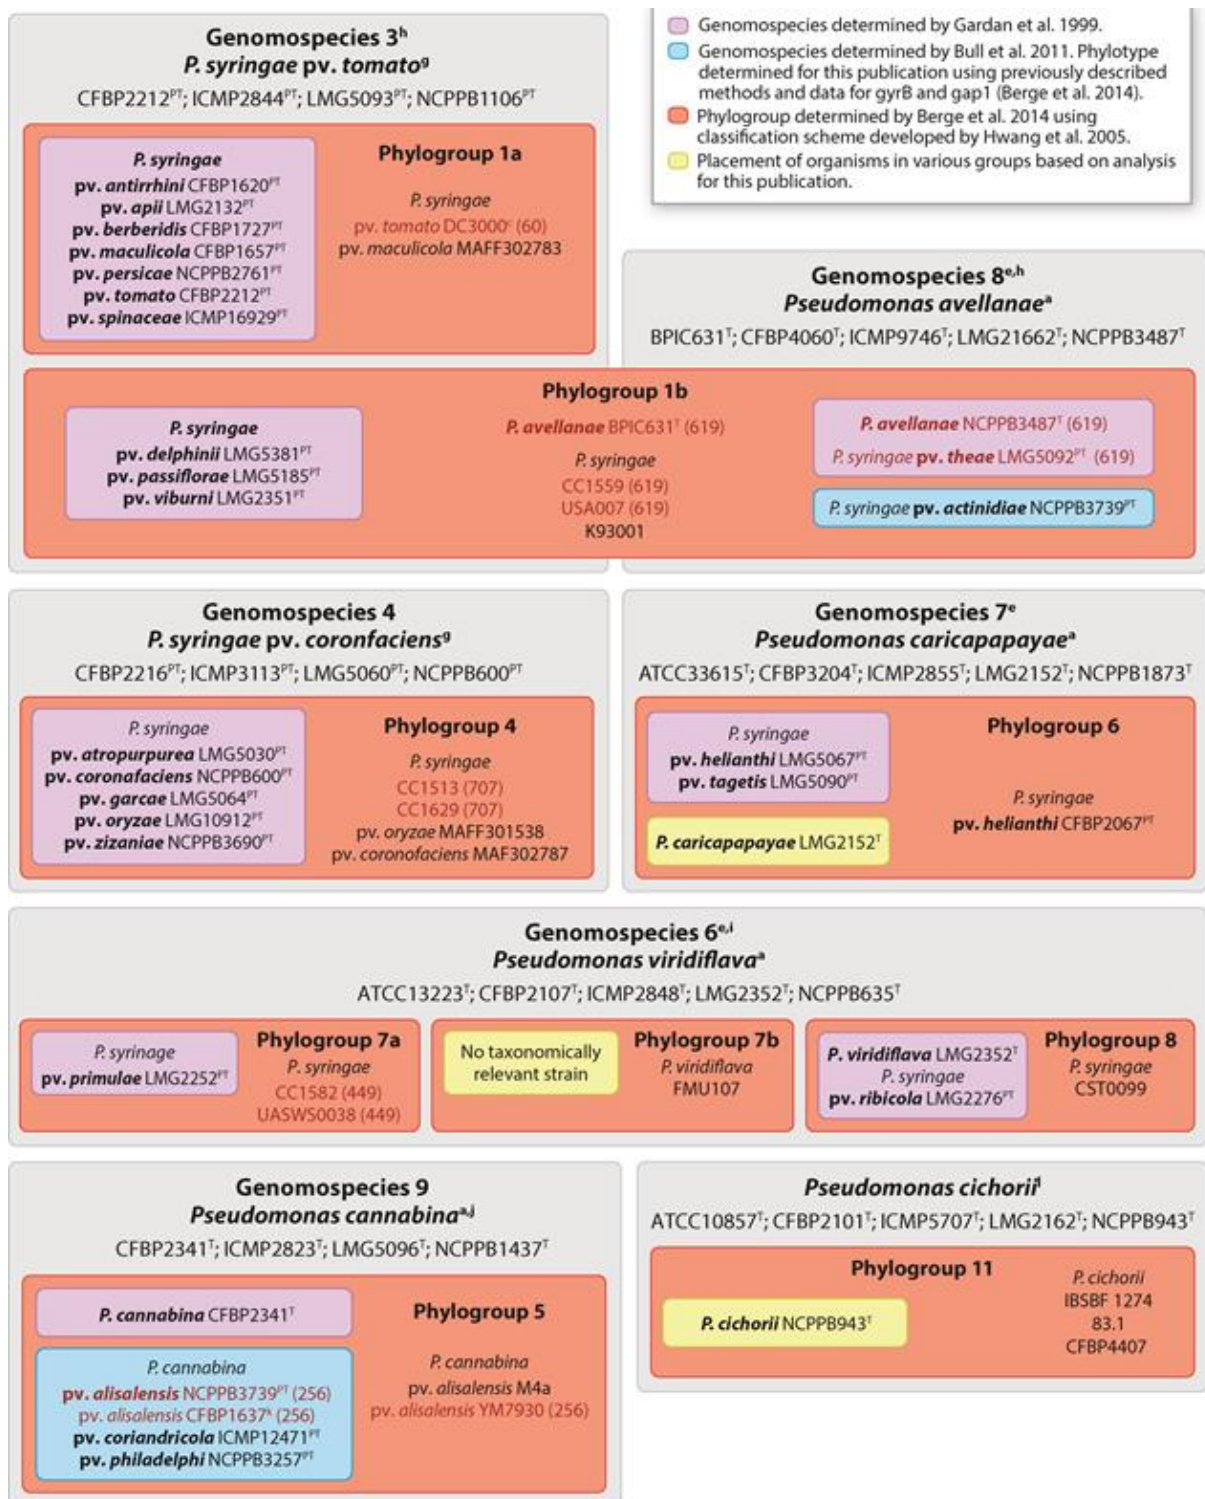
Genomospecies 3$^{h}$
*P. syringae* pv. *tomato*$^{g}$
CFBP2212$^{PT}$; ICMP2844$^{PT}$; LMG5093$^{PT}$; NCPPB1106$^{PT}$

*P. syringae*
pv. *antirrhini* CFBP1620$^{PT}$
pv. *apii* LMG2132$^{PT}$
pv. *berberidis* CFBP1727$^{PT}$
pv. *maculicola* CFBP1657$^{PT}$
pv. *persicae* NCPPB2761$^{PT}$
pv. *tomato* CFBP2212$^{PT}$
pv. *spinaceae* ICMP16929$^{PT}$

Phylogroup 1a
*P. syringae*
pv. *tomato* DC3000$^{c}$ (60)
pv. *maculicola* MAFF302783

Genomospecies determined by Gardan et al. 1999.
Genomospecies determined by Bull et al. 2011. Phylotype determined for this publication using previously described methods and data for gyrB and gap1 (Berge et al. 2014).
Phylogroup determined by Berge et al. 2014 using classification scheme developed by Hwang et al. 2005.
Placement of organisms in various groups based on analysis for this publication.

Genomospecies 8$^{e,h}$
*Pseudomonas avellanae*$^{a}$
BPIC631$^{T}$; CFBP4060$^{T}$; ICMP9746$^{T}$; LMG21662$^{T}$; NCPPB3487$^{T}$

Phylogroup 1b
*P. syringae*
pv. *delphinii* LMG5381$^{PT}$
pv. *passiflorae* LMG5185$^{PT}$
pv. *viburni* LMG2351$^{PT}$

*P. avellanae* BPIC631$^{T}$ (619)
*P. syringae*
CC1559 (619)
USA007 (619)
K93001

*P. avellanae* NCPPB3487$^{T}$ (619)
*P. syringae* pv. *theae* LMG5092$^{PT}$ (619)
*P. syringae* pv. *actinidiae* NCPPB3739$^{PT}$

Genomospecies 4
*P. syringae* pv. *coronfaciens*$^{g}$
CFBP2216$^{PT}$; ICMP3113$^{PT}$; LMG5060$^{PT}$; NCPPB600$^{PT}$

*P. syringae*
pv. *atropurpurea* LMG5030$^{PT}$
pv. *coronafaciens* NCPPB600$^{PT}$
pv. *garcae* LMG5064$^{PT}$
pv. *oryzae* LMG10912$^{PT}$
pv. *zizaniae* NCPPB3690$^{PT}$

Phylogroup 4
*P. syringae*
CC1513 (707)
CC1629 (707)
pv. *oryzae* MAFF301538
pv. *coronofaciens* MAF302787

Genomospecies 7$^{e}$
*Pseudomonas caricapapayae*$^{a}$
ATCC33615$^{T}$; CFBP3204$^{T}$; ICMP2855$^{T}$; LMG2152$^{T}$; NCPPB1873$^{T}$

*P. syringae*
pv. *helianthi* LMG5067$^{PT}$
pv. *tagetis* LMG5090$^{PT}$

*P. caricapapayae* LMG2152$^{T}$

Phylogroup 6
*P. syringae*
pv. *helianthi* CFBP2067$^{PT}$

Genomospecies 6$^{e,i}$
*Pseudomonas viridiflava*$^{a}$
ATCC13223$^{T}$; CFBP2107$^{T}$; ICMP2848$^{T}$; LMG2352$^{T}$; NCPPB635$^{T}$

*P. syringae*
pv. *primulae* LMG2252$^{PT}$

Phylogroup 7a
*P. syringae*
CC1582 (449)
UASWS0038 (449)

No taxonomically relevant strain

Phylogroup 7b
*P. viridiflava*
FMU107

*P. viridiflava* LMG2352$^{T}$
*P. syringae*
pv. *ribicola* LMG2276$^{PT}$

Phylogroup 8
*P. syringae*
CST0099

Genomospecies 9
*Pseudomonas cannabina*$^{a,j}$
CFBP2341$^{T}$; ICMP2823$^{T}$; LMG5096$^{T}$; NCPPB1437$^{T}$

*P. cannabina* CFBP2341$^{T}$

*P. cannabina*
pv. *alisalensis* NCPPB3739$^{PT}$ (256)
pv. *alisalensis* CFBP1637$^{k}$ (256)
pv. *coriandricola* ICMP12471$^{PT}$
pv. *philadelphi* NCPPB3257$^{PT}$

Phylogroup 5
*P. cannabina*
pv. *alisalensis* M4a
pv. *alisalensis* YM7930 (256)

*Pseudomonas cichorii*$^{l}$
ATCC10857$^{T}$; CFBP2101$^{T}$; ICMP5707$^{T}$; LMG2162$^{T}$; NCPPB943$^{T}$

Phylogroup 11
*P. cichorii* NCPPB943$^{T}$

*P. cichorii*
IBSBF 1274
83.1
CFBP4407